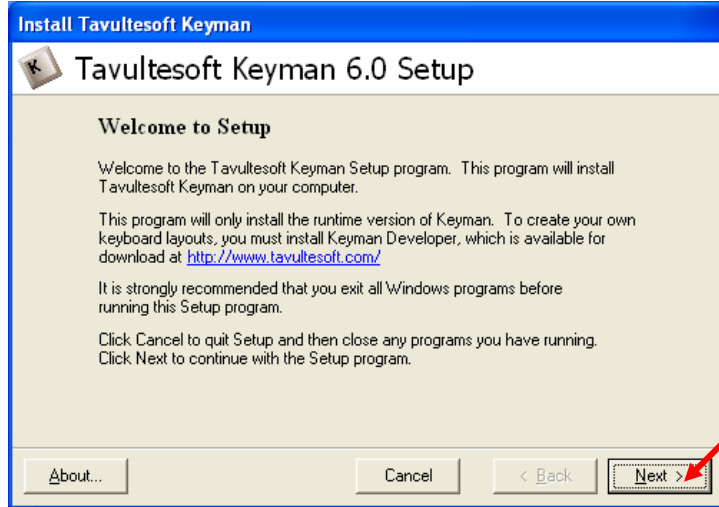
Install Tavultesoft Keyman

K

Tavultesoft Keyman 6.0 Setup

Welcome to Setup

Welcome to the Tavultesoft Keyman Setup program. This program will install Tavultesoft Keyman on your computer.

This program will only install the runtime version of Keyman. To create your own keyboard layouts, you must install Keyman Developer, which is available for download at http://www.tavultesoft.com/

It is strongly recommended that you exit all Windows programs before running this Setup program.

Click Cancel to quit Setup and then close any programs you have running. Click Next to continue with the Setup program.

About...

Cancel

< Back

Next >